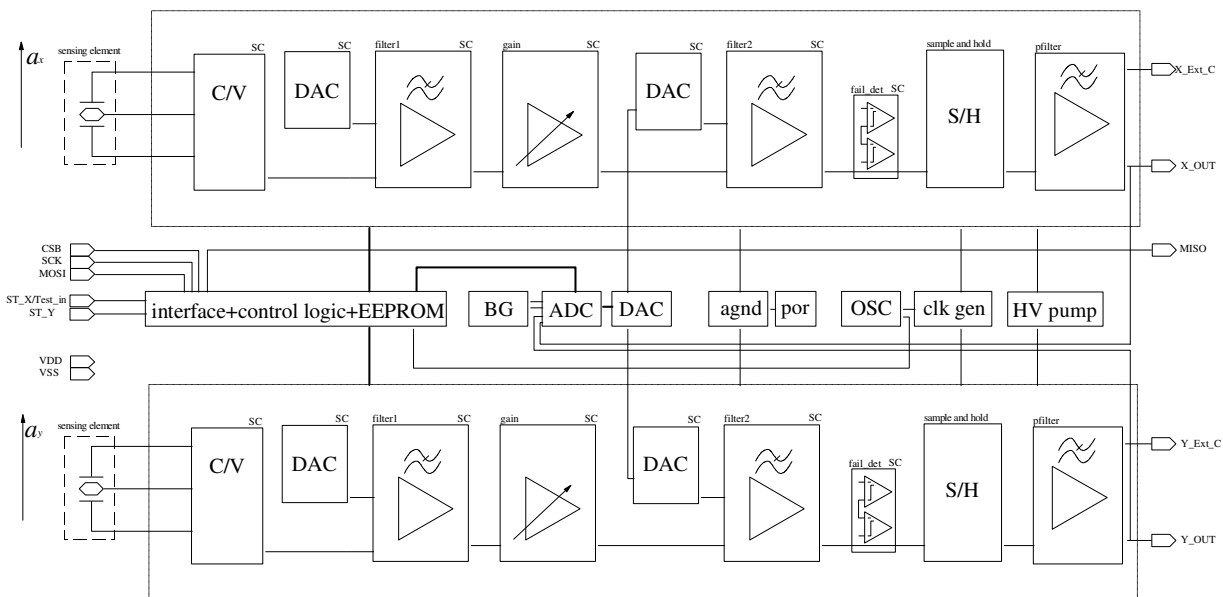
$a_x$
sensing element
SC
C/V
SC
DAC
filter1
SC
gain
SC
SC
DAC
filter2
SC
fail_det
SC
sample and hold
S/H
pfilter
X_Ext_C
X_OUT

CSB
SCK
MOSI
ST_X/Test_in
ST_Y
interface+control logic+EEPROM
BG
ADC
DAC
agnd
por
OSC
clk gen
HV pump
MISO
VDD
VSS

$a_y$
sensing element
SC
C/V
SC
DAC
filter1
SC
gain
SC
SC
DAC
filter2
SC
fail_det
SC
sample and hold
S/H
pfilter
Y_Ext_C
Y_OUT